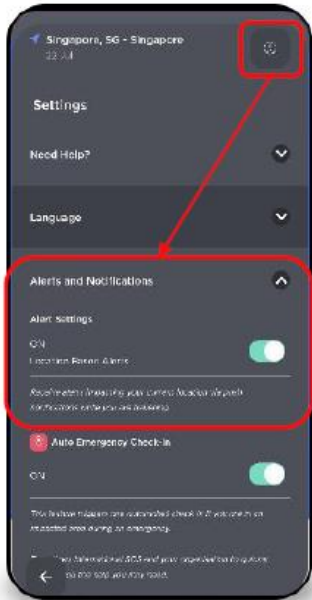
Singapore, SG - Singapore
22 Jul

Settings

Need Help?

Language

Alerts and Notifications

Alert Settings

ON
Location Based Alerts

Real-time alerts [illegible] your current location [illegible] notifications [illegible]

Auto Emergency Check-In

ON

This feature triggers an automated check-in if you are in an impacted area during an emergency.

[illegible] International SOS and your organisation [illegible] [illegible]

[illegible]